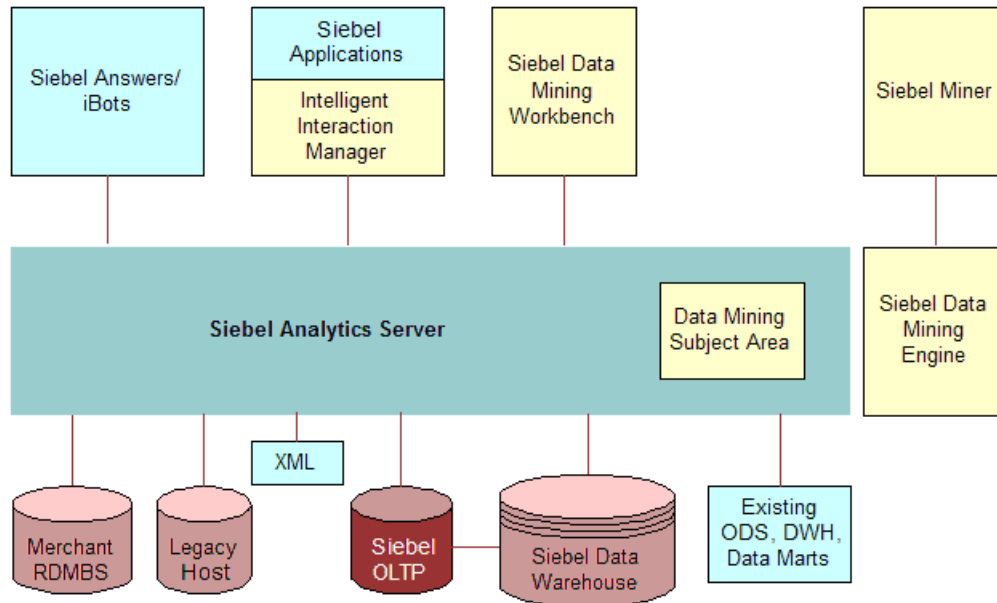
Siebel Answers/ iBots

Siebel Applications

Intelligent Interaction Manager

Siebel Data Mining Workbench

Siebel Miner

Siebel Analytics Server

Data Mining Subject Area

Siebel Data Mining Engine

XML

Merchant RDMBS

Legacy Host

Siebel OLTP

Siebel Data Warehouse

Existing ODS, DWH, Data Marts